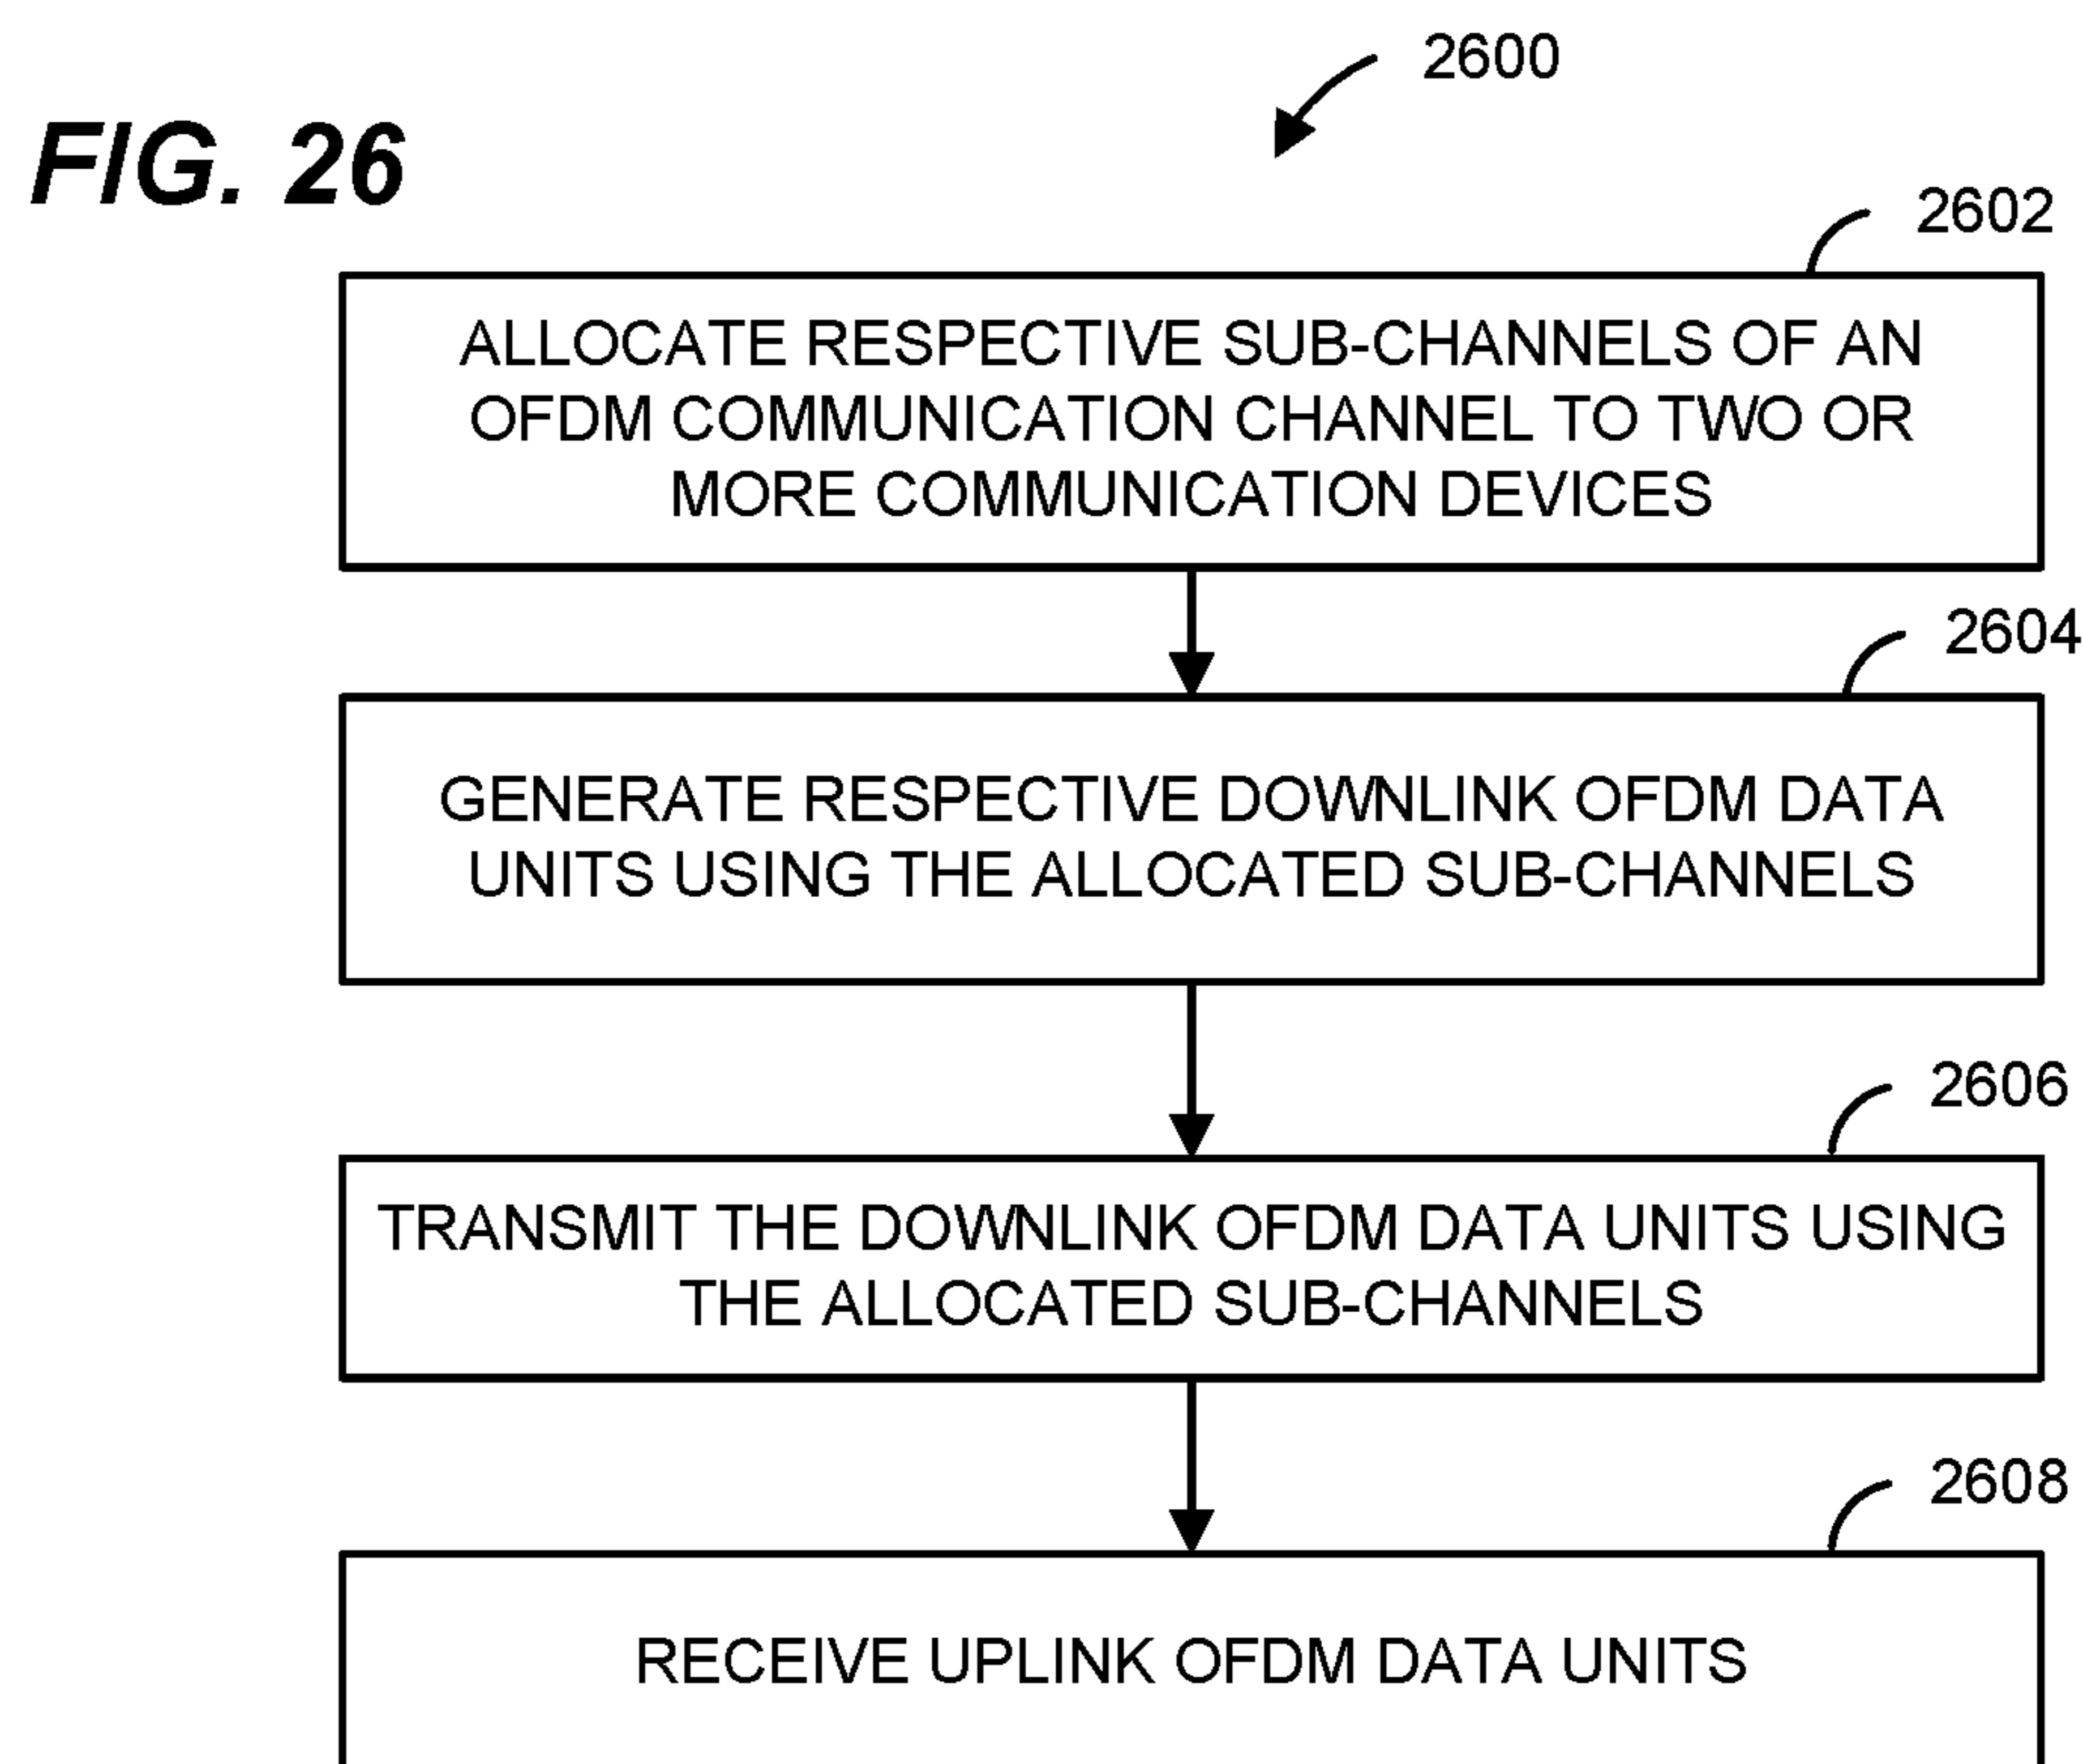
2600

FIG. 26

2602

ALLOCATE RESPECTIVE SUB-CHANNELS OF AN OFDM COMMUNICATION CHANNEL TO TWO OR MORE COMMUNICATION DEVICES

2604

GENERATE RESPECTIVE DOWNLINK OFDM DATA UNITS USING THE ALLOCATED SUB-CHANNELS

2606

TRANSMIT THE DOWNLINK OFDM DATA UNITS USING THE ALLOCATED SUB-CHANNELS

2608

RECEIVE UPLINK OFDM DATA UNITS